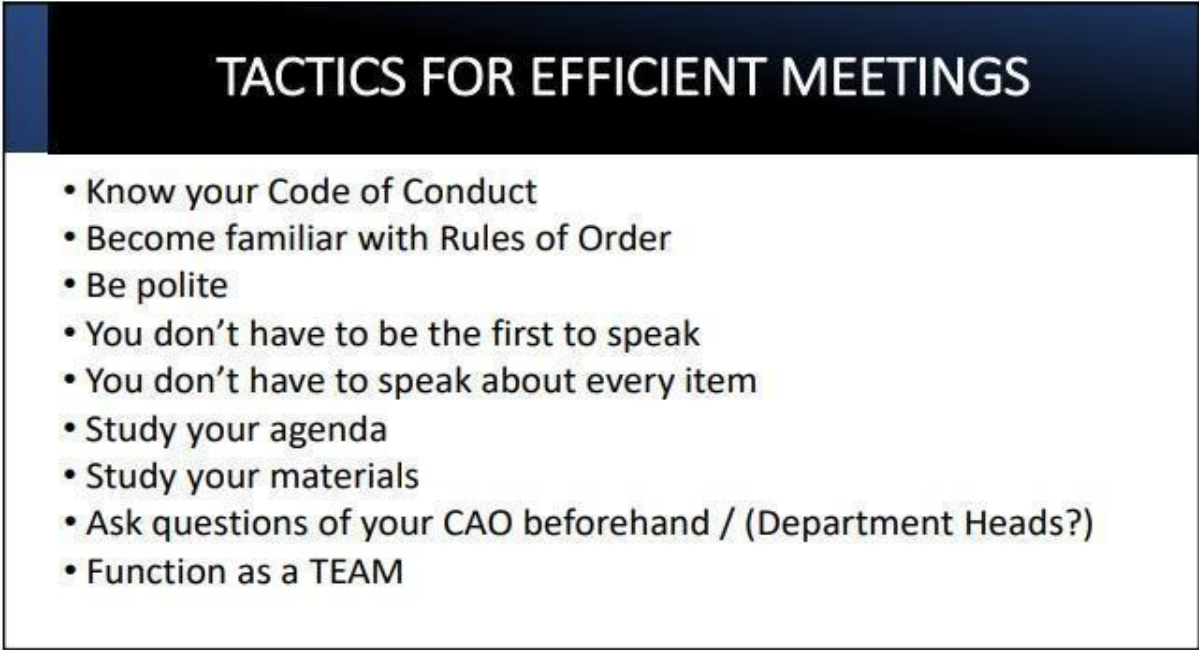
TACTICS FOR EFFICIENT MEETINGS

• Know your Code of Conduct
• Become familiar with Rules of Order
• Be polite
• You don’t have to be the first to speak
• You don’t have to speak about every item
• Study your agenda
• Study your materials
• Ask questions of your CAO beforehand / (Department Heads?)
• Function as a TEAM